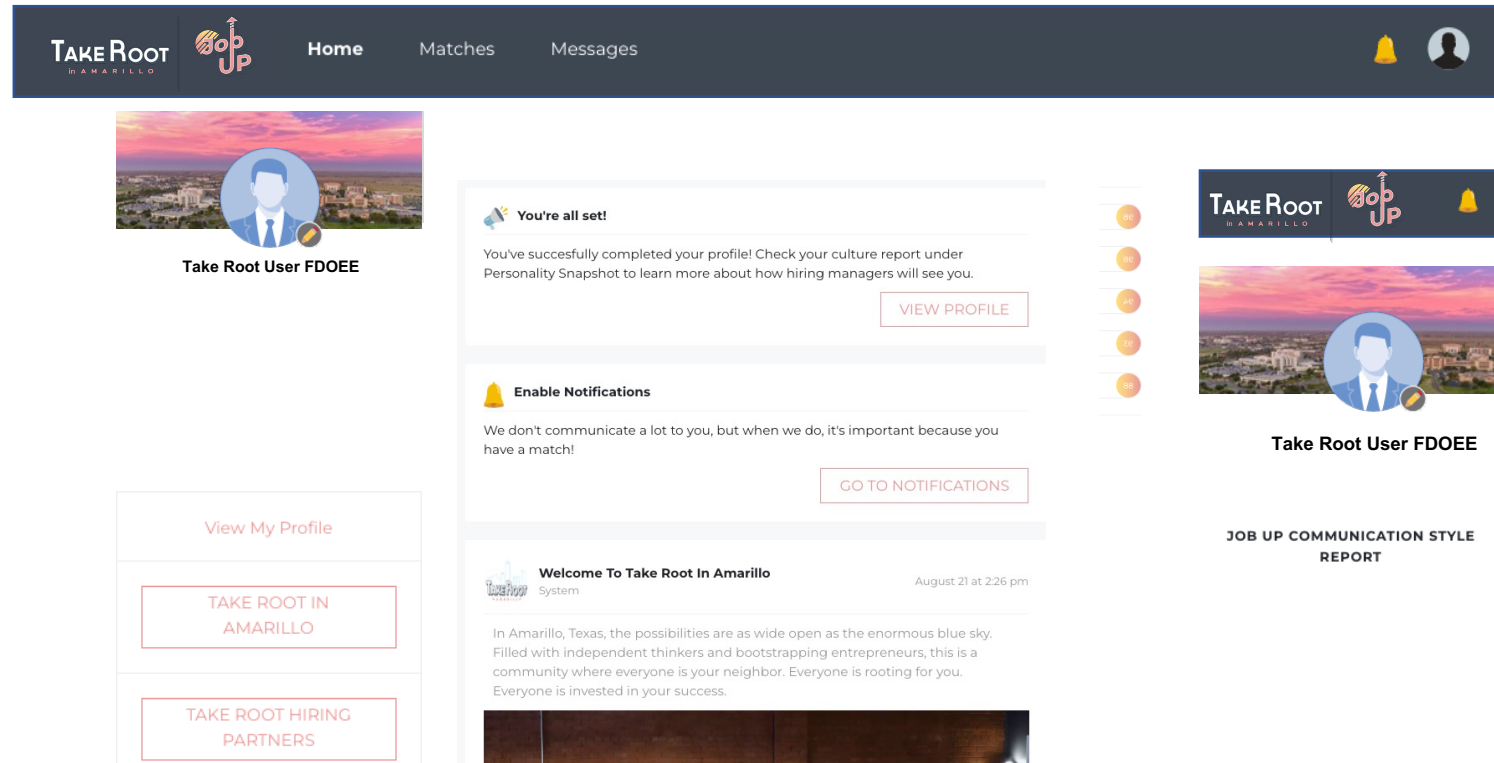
TAKE ROOT in AMARILLO JOB UP

Home Matches Messages

Take Root User FDOEE

You're all set!

You've succesfully completed your profile! Check your culture report under Personality Snapshot to learn more about how hiring managers will see you.

VIEW PROFILE

Enable Notifications

We don't communicate a lot to you, but when we do, it's important because you have a match!

GO TO NOTIFICATIONS

View My Profile

TAKE ROOT IN AMARILLO

TAKE ROOT HIRING PARTNERS

Welcome To Take Root In Amarillo
System
August 21 at 2:26 pm

In Amarillo, Texas, the possibilities are as wide open as the enormous blue sky. Filled with independent thinkers and bootstrapping entrepreneurs, this is a community where everyone is your neighbor. Everyone is rooting for you. Everyone is invested in your success.

TAKE ROOT in AMARILLO JOB UP

Take Root User FDOEE

JOB UP COMMUNICATION STYLE REPORT